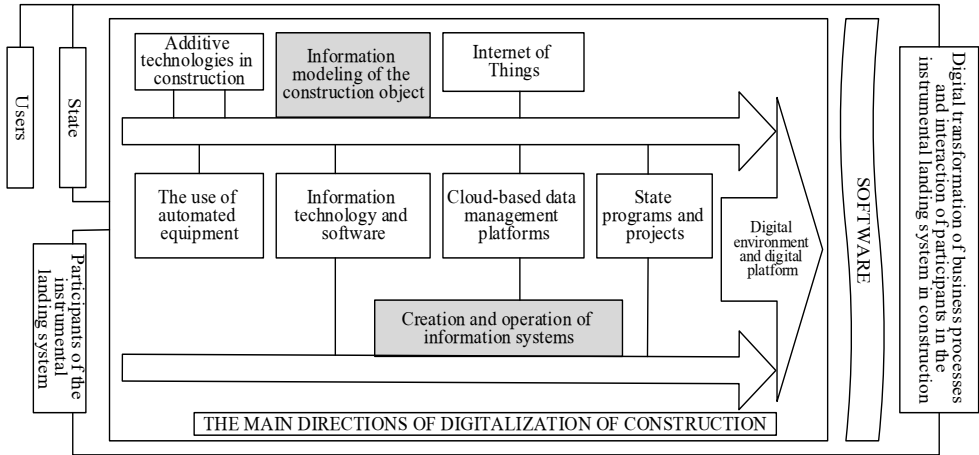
Users

State

Participants of the instrumental landing system

Additive technologies in construction

Information modeling of the construction object

Internet of Things

The use of automated equipment

Information technology and software

Cloud-based data management platforms

State programs and projects

Digital environment and digital platform

Creation and operation of information systems

THE MAIN DIRECTIONS OF DIGITALIZATION OF CONSTRUCTION

SOFTWARE

Digital transformation of business processes and interaction of participants in the instrumental landing system in construction